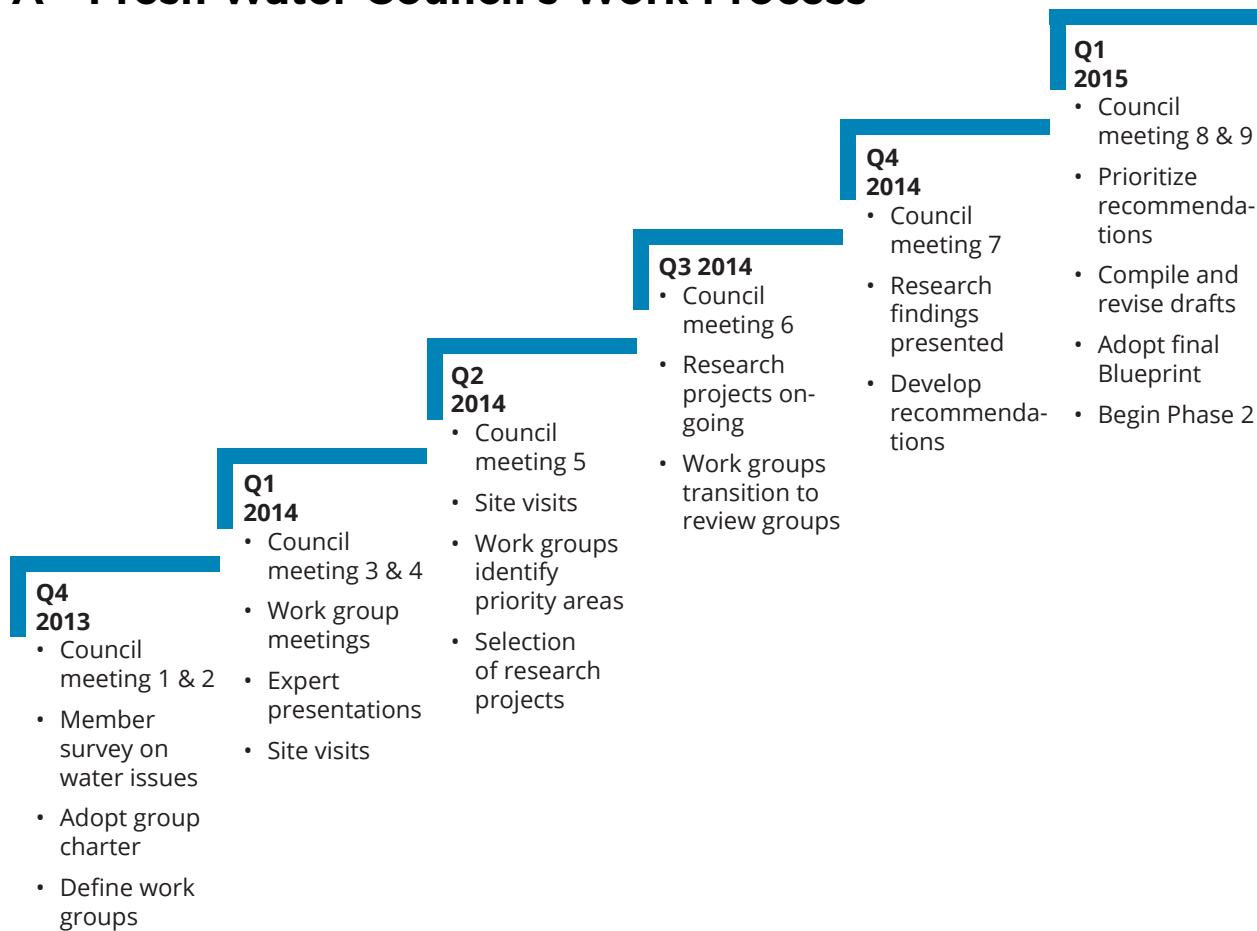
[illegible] Fresh Water Council's Work Process

Q1 2015
• Council meeting 8 & 9
• Prioritize recommendations
• Compile and revise drafts
• Adopt final Blueprint
• Begin Phase 2

Q4 2014
• Council meeting 7
• Research findings presented
• Develop recommendations

Q3 2014
• Council meeting 6
• Research projects ongoing
• Work groups transition to review groups

Q2 2014
• Council meeting 5
• Site visits
• Work groups identify priority areas
• Selection of research projects

Q1 2014
• Council meeting 3 & 4
• Work group meetings
• Expert presentations
• Site visits

Q4 2013
• Council meeting 1 & 2
• Member survey on water issues
• Adopt group charter
• Define work groups